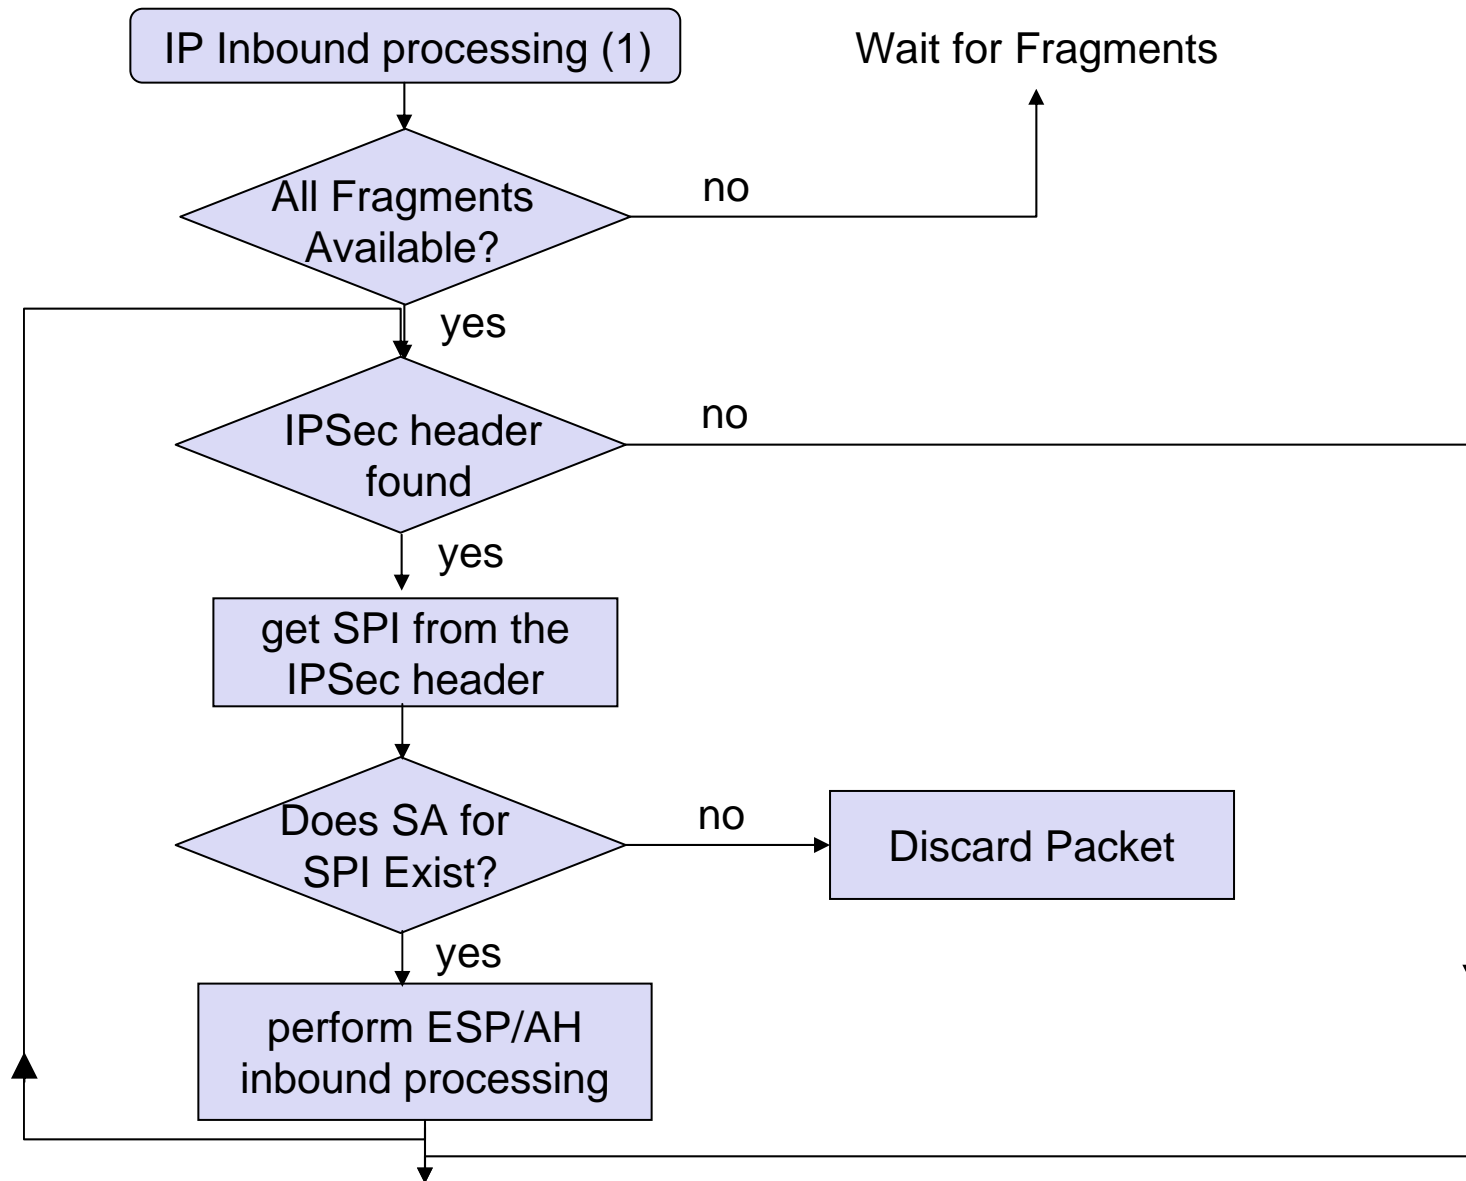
IP Inbound processing (1)

Wait for Fragments

All Fragments Available?

no

yes

IPSec header found

no

yes

get SPI from the IPSec header

Does SA for SPI Exist?

no

Discard Packet

yes

perform ESP/AH inbound processing